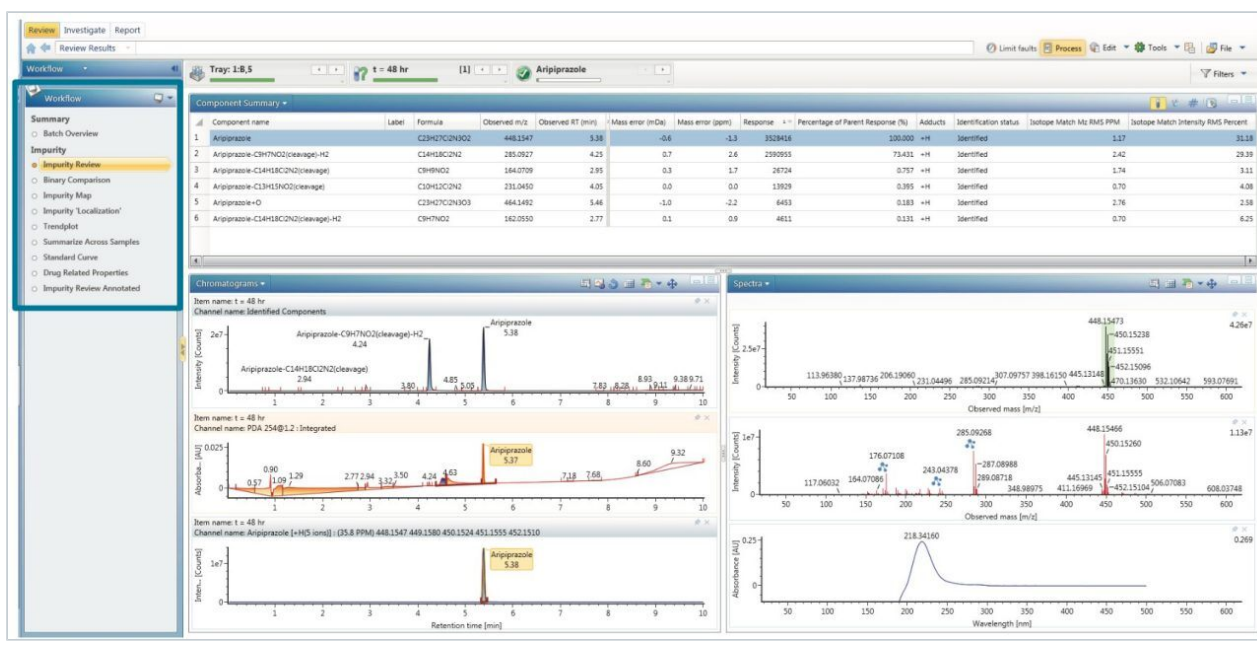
Review Investigate Report

Review Results

Limit faults Process Edit Tools File

Workflow

Tray: 1:B,5 t = 48 hr [1] Aripiprazole

Filters

Workflow

Summary
Batch Overview
Impurity
Impurity Review
Binary Comparison
Impurity Map
Impurity 'Localization'
Trendplot
Summarize Across Samples
Standard Curve
Drug Related Properties
Impurity Review Annotated

Component Summary

| | Component name | Label | Formula | Observed m/z | Observed RT (min) | Mass error (mDa) | Mass error (ppm) | Response | Percentage of Parent Response (%) | Adducts | Identification status | Isotope Match Mz RMS PPM | Isotope Match Intensity RMS Percent |
|---|---|---|---|---|---|---|---|---|---|---|---|---|---|
| 1 | Aripiprazole | | C23H27Cl2N3O2 | 448.1547 | 5.38 | -0.6 | -1.3 | 3528416 | 100.000 | +H | Identified | 1.17 | 31.18 |
| 2 | Aripiprazole-C9H7NO2(cleavage)-H2 | | C14H18Cl2N2 | 285.0927 | 4.25 | 0.7 | 2.6 | 2590955 | 73.431 | +H | Identified | 2.42 | 29.39 |
| 3 | Aripiprazole-C14H18Cl2N2(cleavage) | | C9H9NO2 | 164.0709 | 2.95 | 0.3 | 1.7 | 26724 | 0.757 | +H | Identified | 1.74 | 3.11 |
| 4 | Aripiprazole-C13H15NO2(cleavage) | | C10H12Cl2N2 | 231.0450 | 4.05 | 0.0 | 0.0 | 13929 | 0.395 | +H | Identified | 0.70 | 4.08 |
| 5 | Aripiprazole+O | | C23H27Cl2N3O3 | 464.1492 | 5.46 | -1.0 | -2.2 | 6453 | 0.183 | +H | Identified | 2.76 | 2.58 |
| 6 | Aripiprazole-C14H18Cl2N2(cleavage)-H2 | | C9H7NO2 | 162.0550 | 2.77 | 0.1 | 0.9 | 4611 | 0.131 | +H | Identified | 0.70 | 6.25 |

Chromatograms

Item name: t = 48 hr
Channel name: Identified Components
Intensity [Counts] 2e7
Aripiprazole-C9H7NO2(cleavage)-H2 4.24
Aripiprazole 5.38
Aripiprazole-C14H18Cl2N2(cleavage) 2.94
3.80 4.85 7.83 8.28 8.93 9.11 9.38 9.71
1 2 3 4 5 6 7 8 9 10

Item name: t = 48 hr
Channel name: PDA 254@1.2 : Integrated
Absorbance [AU] 0.025
Aripiprazole 5.37
0.57 0.90 1.09 1.29 2.77 2.94 3.32 3.50 4.24 4.63 7.18 7.68 8.60 9.32
1 2 3 4 5 6 7 8 9 10

Item name: t = 48 hr
Channel name: Aripiprazole [+H(5 ions)] : (35.8 PPM) 448.1547 449.1580 450.1524 451.1555 452.1510
Inten... [Counts] 1e7
Aripiprazole 5.38
1 2 3 4 5 6 7 8 9 10
Retention time [min]

Spectra

Intensity [Counts] 2.5e7
448.15473 4.26e7
450.15238 451.15551 452.15096
113.96380 137.98736 206.19060 231.04496 285.09214 307.09757 398.16150 445.13148 470.13630 532.10642 593.07691
50 100 150 200 250 300 350 400 450 500 550 600
Observed mass [m/z]

Intensity [Counts] 1e7
285.09268 448.15466 1.13e7
176.07108 243.04378 287.08988 289.08718 450.15260
117.06032 164.07086 348.98975 411.16969 445.13145 451.15555 452.15104 506.07083 608.03748
50 100 150 200 250 300 350 400 450 500 550 600
Observed mass [m/z]

Absorbance [AU] 0.25
218.34160 0.269
0
50 100 150 200 250 300 350 400 450 500 550 600
Wavelength [nm]